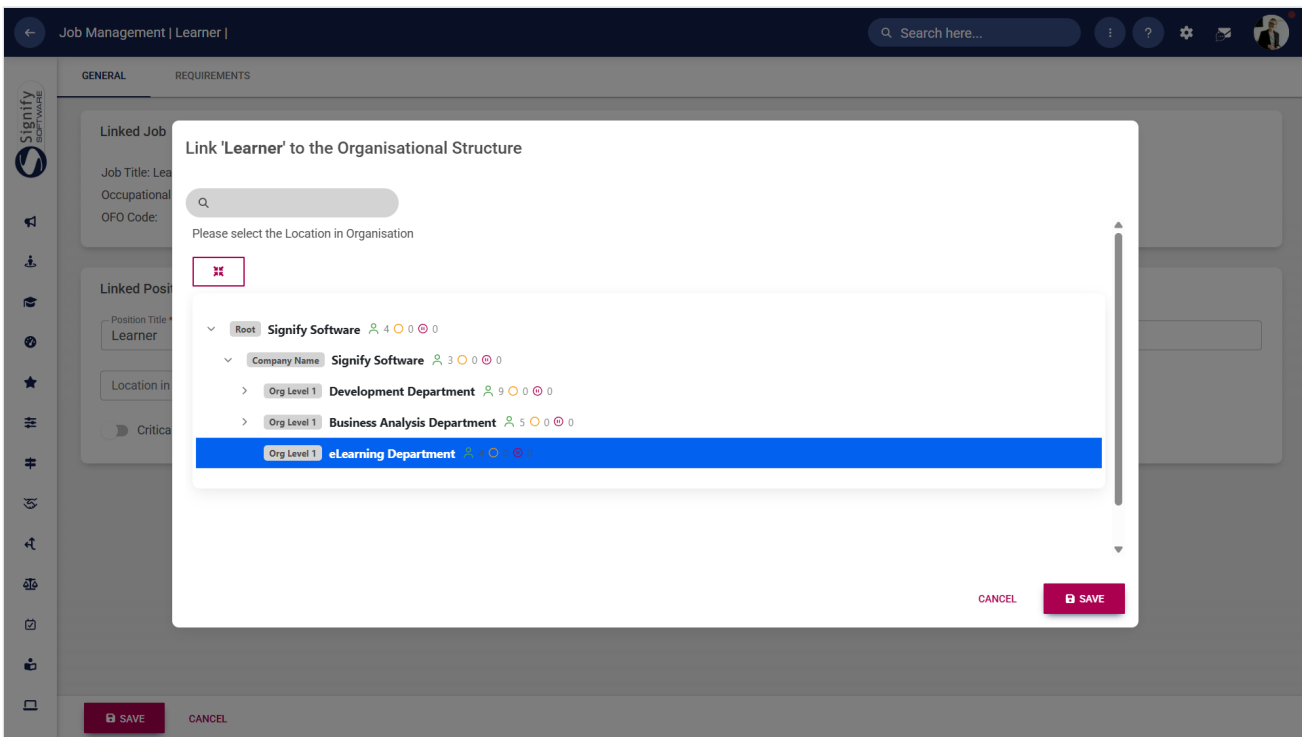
Job Management | Learner |

Search here...

Signify SOFTWARE

GENERAL REQUIREMENTS

Linked Job

Job Title: Lea

Occupational

OFO Code:

Linked Posit

Position Title *
Learner

Location in

Critica

Link 'Learner' to the Organisational Structure

Please select the Location in Organisation

Root Signify Software 4 0 0

Company Name Signify Software 3 0 0

Org Level 1 Development Department 9 0 0

Org Level 1 Business Analysis Department 5 0 0

Org Level 1 eLearning Department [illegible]

CANCEL SAVE

SAVE CANCEL